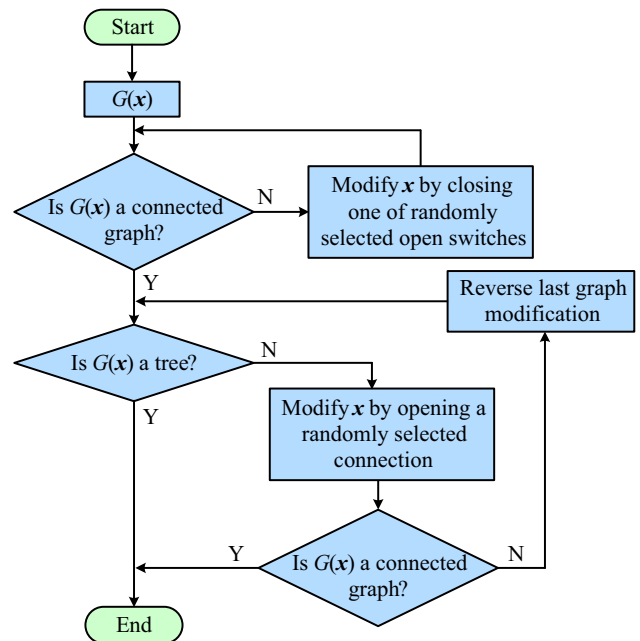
Start

$G(\boldsymbol{x})$

Is $G(\boldsymbol{x})$ a connected graph?

N

Modify $\boldsymbol{x}$ by closing one of randomly selected open switches

Y

Reverse last graph modification

Is $G(\boldsymbol{x})$ a tree?

N

Y

Modify $\boldsymbol{x}$ by opening a randomly selected connection

Y

Is $G(\boldsymbol{x})$ a connected graph?

N

End